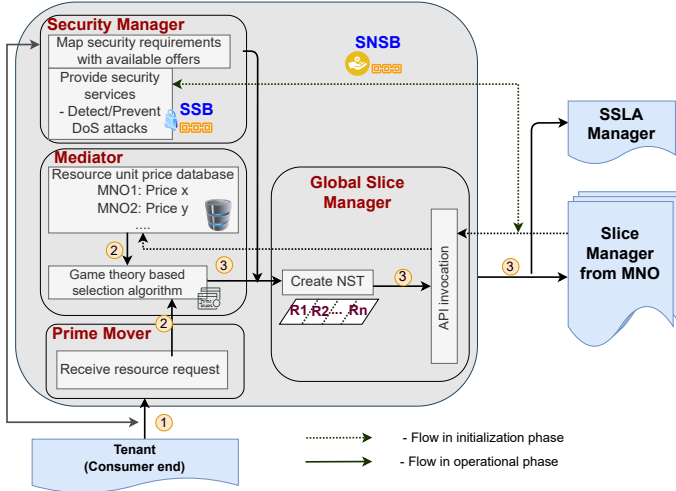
Security Manager

Map security requirements with available offers

Provide security services
- Detect/Prevent DoS attacks

SSB

SNSB

Mediator

Resource unit price database
MNO1: Price x
MNO2: Price y
....

2

Game theory based selection algorithm

3

Prime Mover

2

Receive resource request

Global Slice Manager

Create NST

3

R1 R2 ... Rn

API invocation

3

SSLA Manager

Slice Manager from MNO

1

Tenant
(Consumer end)

- Flow in initialization phase

- Flow in operational phase